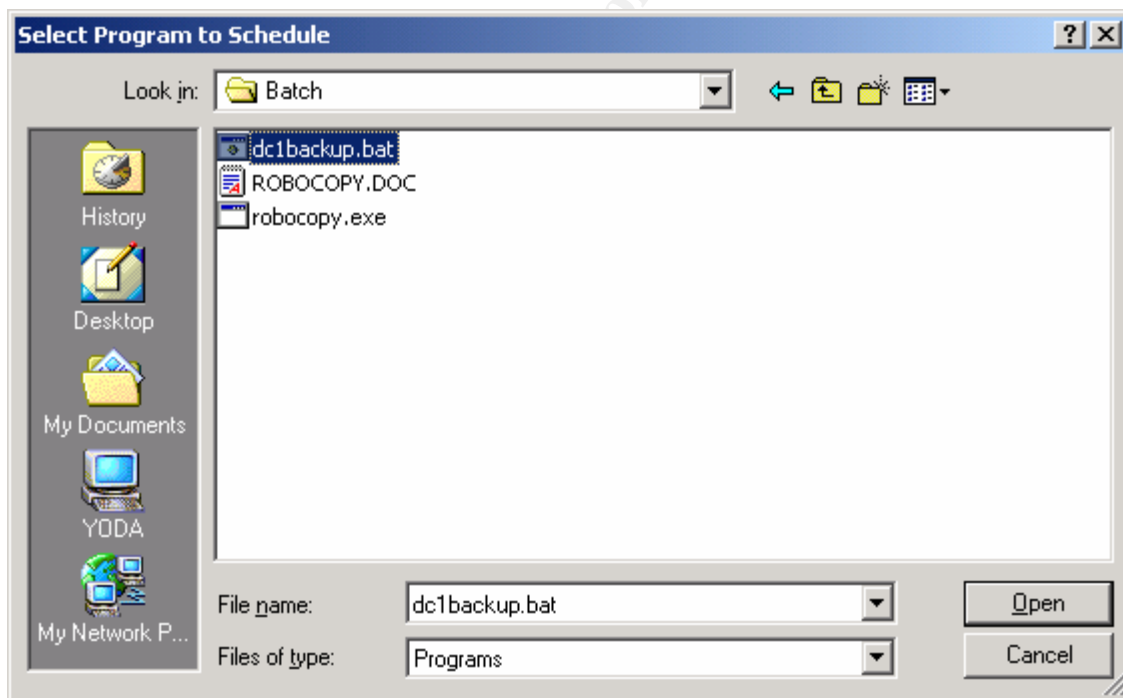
Select Program to Schedule

?

Look in: Batch

History

Desktop

My Documents

YODA

My Network P...

dc1backup.bat
ROBOCOPY.DOC
robocopy.exe

File name: dc1backup.bat

Files of type: Programs

Open

Cancel